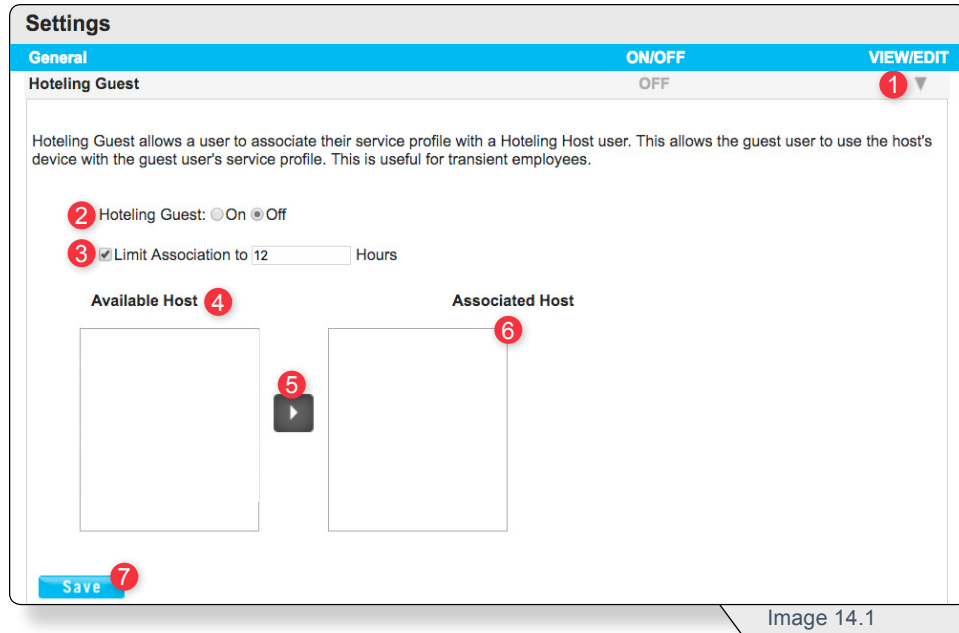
Settings

| General | ON/OFF | VIEW/EDIT |
|---|---|---|
| Hoteling Guest | OFF | 1 ▼ |

Hoteling Guest allows a user to associate their service profile with a Hoteling Host user. This allows the guest user to use the host's device with the guest user's service profile. This is useful for transient employees.

2 Hoteling Guest: On Off

3 Limit Association to 12 Hours

Available Host 4

Associated Host 6

5

Save 7

Image 14.1